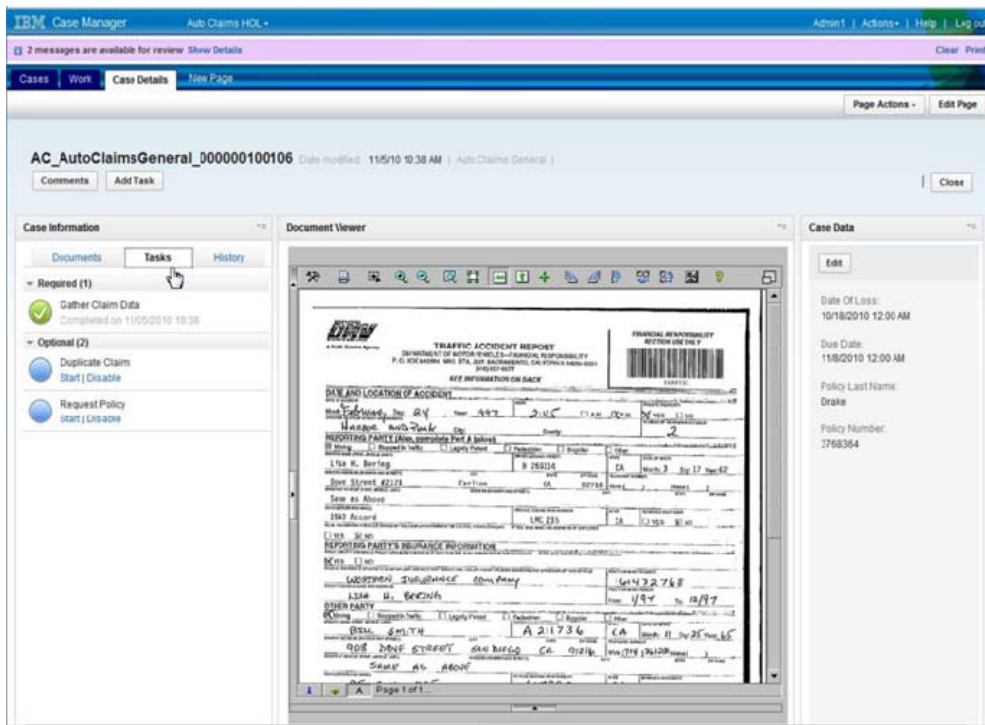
IBM Case Manager Auto Claims HOL ▾ Admin1 | Actions ▾ | Help | Log out

2 messages are available for review Show Details Clear Print

Cases Work Case Details New Page

Page Actions ▾ Edit Page

AC_AutoClaimsGeneral_000000100106 Date modified: 11/5/10 10:38 AM | Auto Claims General |

Comments Add Task Close

Case Information

Documents Tasks History

Required (1)

Gather Claim Data
Completed on 11/05/2010 10:38

Optional (2)

Duplicate Claim
Start | Disable

Request Policy
Start | Disable

Document Viewer

DMV

TRAFFIC ACCIDENT REPORT
DEPARTMENT OF MOTOR VEHICLES—FINANCIAL RESPONSIBILITY

FINANCIAL RESPONSIBILITY SECTION USE ONLY

SEE INFORMATION ON BACK

DATE AND LOCATION OF ACCIDENT

REPORTING PARTY (Also, complete Part A below)

Lisa H. Boring
Dove Street #2121 Carlton CA
Same as Above
1983 Accord

REPORTING PARTY'S INSURANCE INFORMATION

WESTERN INSURANCE COMPANY
LISA H. BORING

OTHER PARTY

BILL SMITH A 211736 CA
908 DOVE STREET SAN DIEGO CA
SAME AS ABOVE

Page 1 of 1

Case Data

Edit

Date Of Loss:
10/18/2010 12:00 AM

Due Date:
11/8/2010 12:00 AM

Policy Last Name:
Drake

Policy Number:
3768364